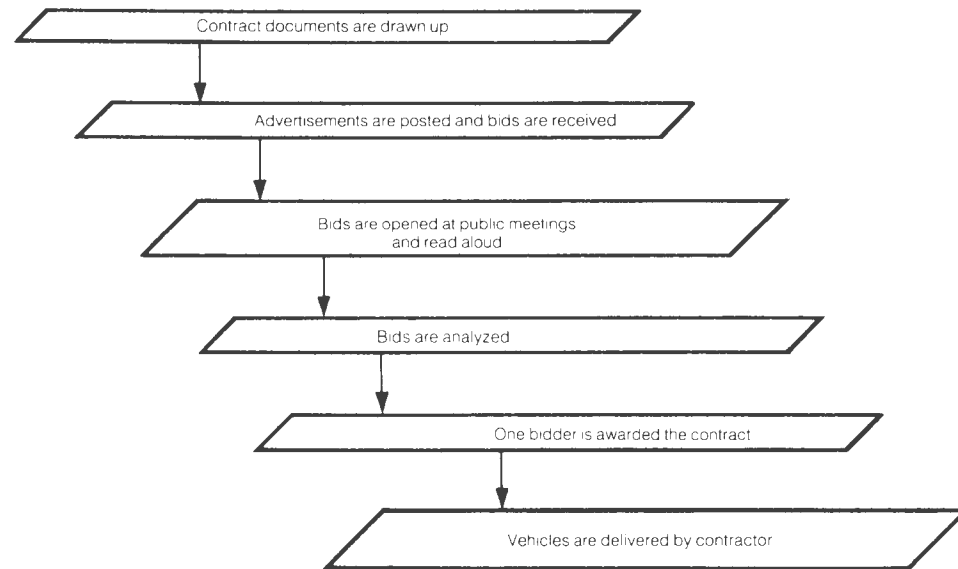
Contract documents are drawn up

Advertisements are posted and bids are received

Bids are opened at public meetings and read aloud

Bids are analyzed

One bidder is awarded the contract

Vehicles are delivered by contractor